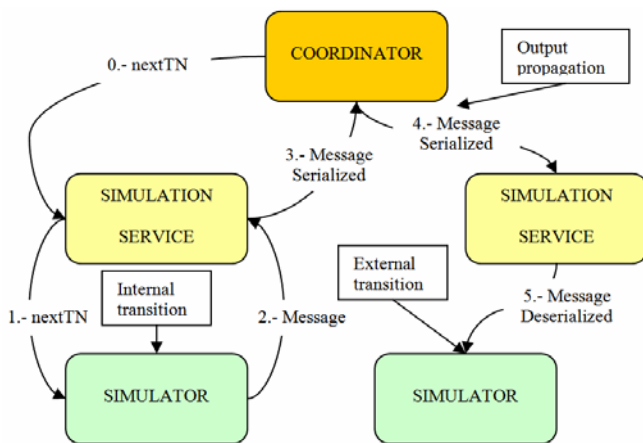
COORDINATOR

0.- nextTN

Output propagation

4.- Message Serialized

3.- Message Serialized

SIMULATION SERVICE

SIMULATION SERVICE

Internal transition

External transition

1.- nextTN

2.- Message

5.- Message Deserialized

SIMULATOR

SIMULATOR